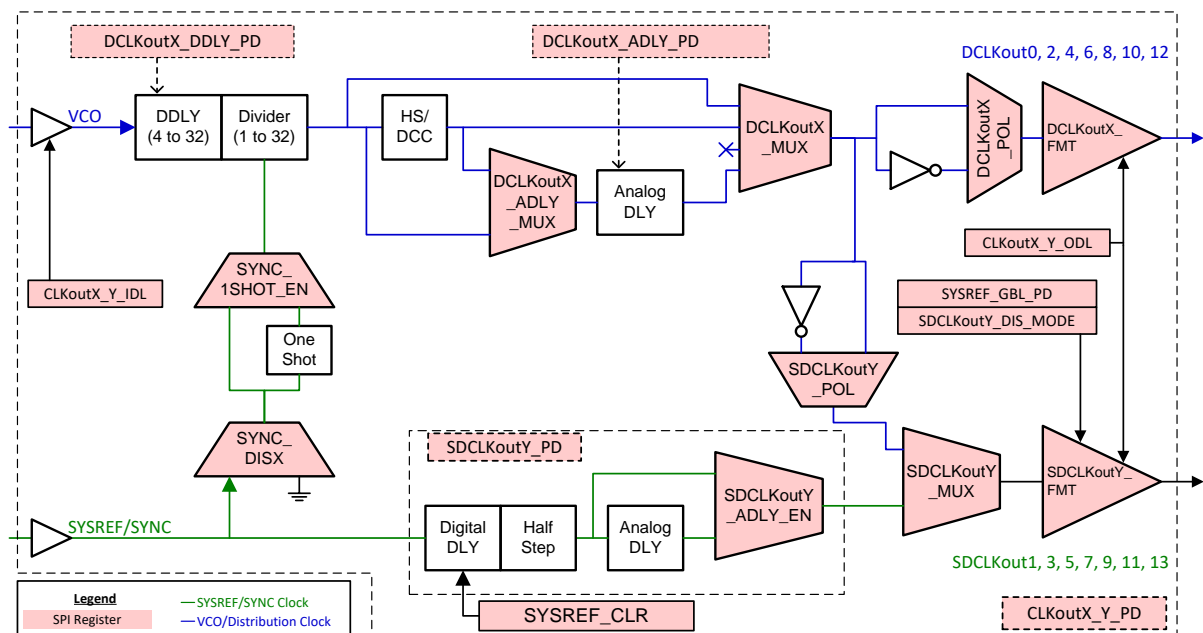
DCLKoutX_DDLY_PD

DCLKoutX_ADLY_PD

DCLKout0, 2, 4, 6, 8, 10, 12

VCO

DDLY (4 to 32)

Divider (1 to 32)

HS/ DCC

DCLKoutX _MUX

DCLKoutX _POL

DCLKoutX_ FMT

DCLKoutX _ADLY _MUX

Analog DLY

CLKoutX_Y_ODL

CLKoutX_Y_IDL

SYNC_ 1SHOT_EN

One Shot

SYSREF_GBL_PD

SDCLKoutY_DIS_MODE

SDCLKoutY _POL

SYNC_ DISX

SDCLKoutY_PD

SDCLKoutY _ADLY_EN

SDCLKoutY _MUX

SDCLKoutY_ FMT

SYSREF/SYNC

Digital DLY

Half Step

Analog DLY

SDCLKout1, 3, 5, 7, 9, 11, 13

Legend

SPI Register

SYSREF/SYNC Clock

VCO/Distribution Clock

SYSREF_CLR

CLKoutX_Y_PD